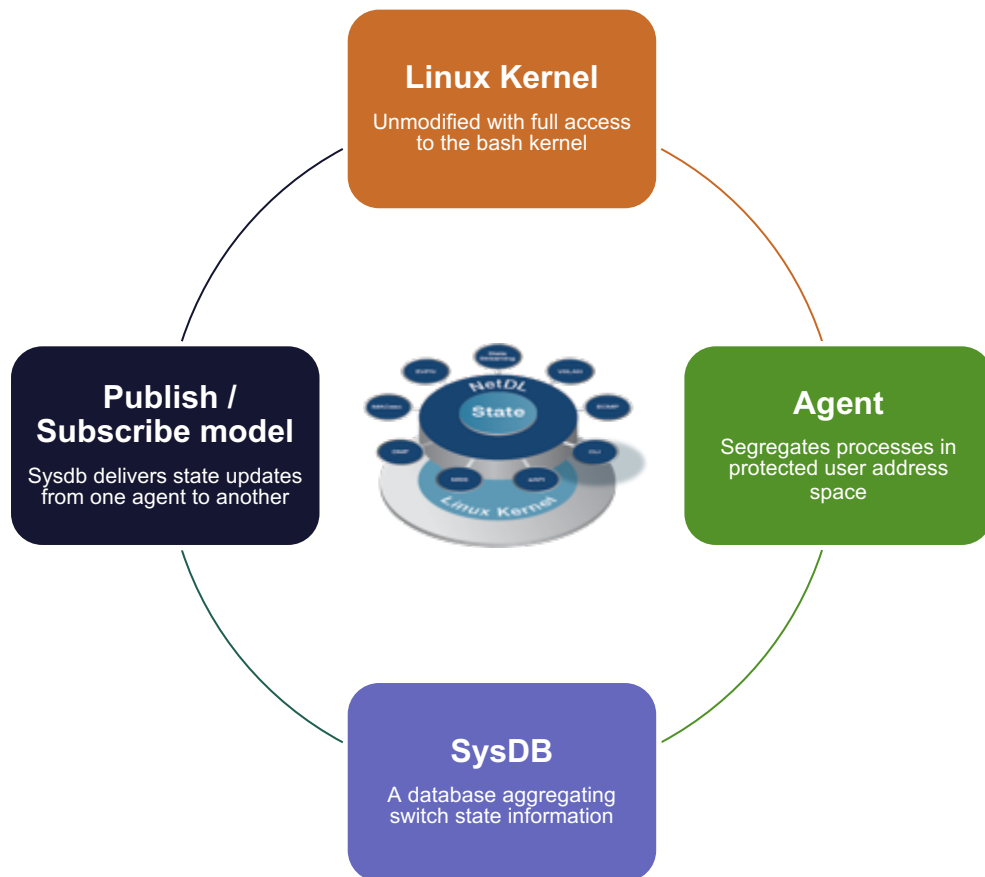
Linux Kernel

Unmodified with full access to the bash kernel

Publish / Subscribe model

Sysdb delivers state updates from one agent to another

NetDL

State

Linux Kernel

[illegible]

Agent

Segregates processes in protected user address space

SysDB

A database aggregating switch state information